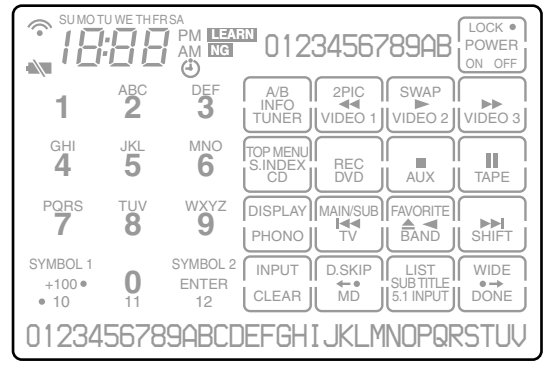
SU MO TU WE TH FR SA
18:88 PM LEARN
AM NG
0123456789AB
LOCK •
POWER
ON OFF

1
ABC
2
DEF
3
A/B
INFO
TUNER
2PIC
VIDEO 1
SWAP
VIDEO 2
VIDEO 3

GHI
4
JKL
5
MNO
6
TOP MENU
S.INDEX
CD
REC
DVD
AUX
TAPE

PQRS
7
TUV
8
WXYZ
9
DISPLAY
PHONO
MAIN/SUB
TV
FAVORITE
BAND
SHIFT

SYMBOL 1
+100 •
• 10
0
11
SYMBOL 2
ENTER
12
INPUT
CLEAR
D.SKIP
MD
LIST
SUB TITLE
5.1 INPUT
WIDE
DONE

0123456789ABCDEFGHIJKLMNOPQRSTUV